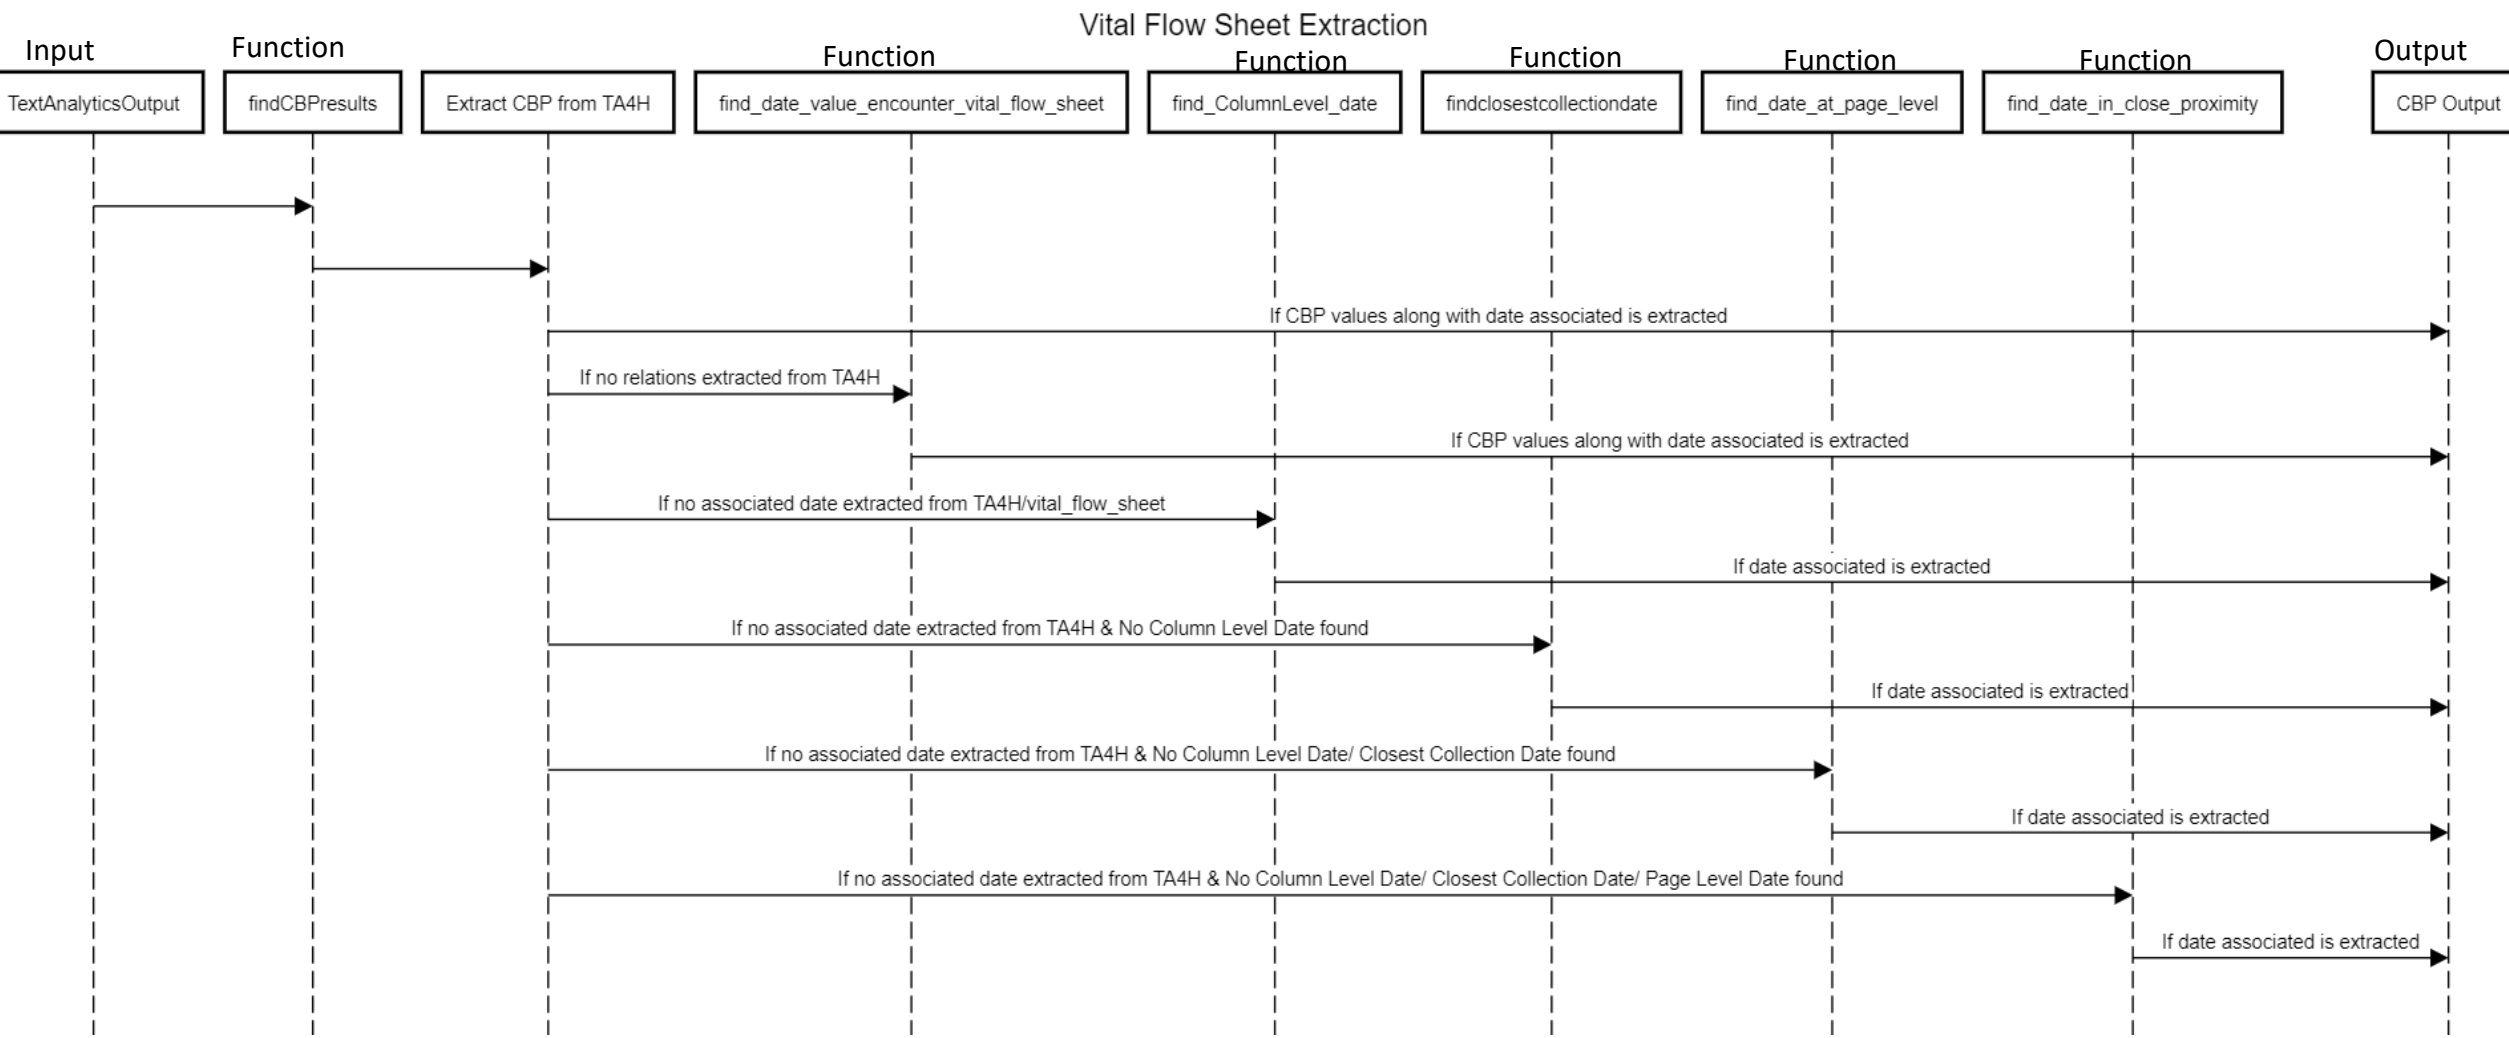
Vital Flow Sheet Extraction

Input
TextAnalyticsOutput

Function
findCBPresults

Extract CBP from TA4H

Function
find_date_value_encounter_vital_flow_sheet

Function
find_ColumnLevel_date

Function
findclosestcollectiondate

Function
find_date_at_page_level

Function
find_date_in_close_proximity

Output
CBP Output

If CBP values along with date associated is extracted

If no relations extracted from TA4H

If CBP values along with date associated is extracted

If no associated date extracted from TA4H/vital_flow_sheet

If date associated is extracted

If no associated date extracted from TA4H & No Column Level Date found

If date associated is extracted

If no associated date extracted from TA4H & No Column Level Date/ Closest Collection Date found

If date associated is extracted

If no associated date extracted from TA4H & No Column Level Date/ Closest Collection Date/ Page Level Date found

If date associated is extracted